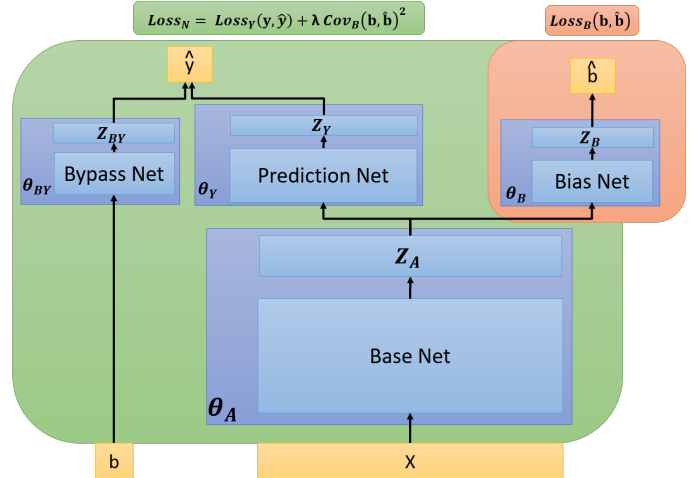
$Loss_N = Loss_Y(\mathbf{y}, \hat{\mathbf{y}}) + \lambda\, Cov_B(\mathbf{b}, \hat{\mathbf{b}})^2$

$Loss_B(\mathbf{b}, \hat{\mathbf{b}})$

$\hat{y}$

$\hat{b}$

$Z_{BY}$

Bypass Net

$\theta_{BY}$

$Z_Y$

Prediction Net

$\theta_Y$

$Z_B$

Bias Net

$\theta_B$

$Z_A$

Base Net

$\theta_A$

b

X